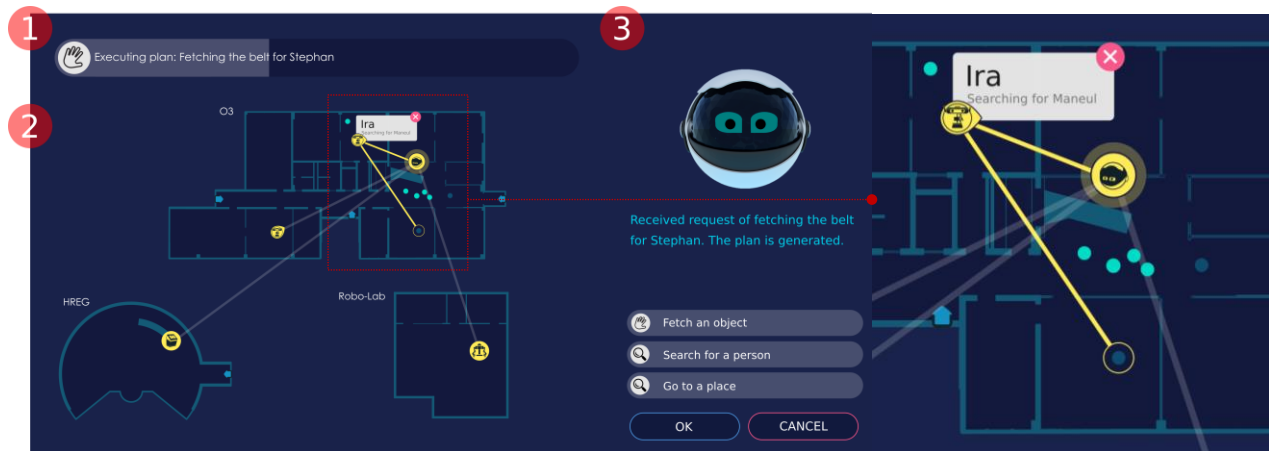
1

Executing plan: Fetching the belt for Stephan

2

O3

Ira
Searching for Maneul

HREG

Robo-Lab

3

Received request of fetching the belt for Stephan. The plan is generated.

Fetch an object

Search for a person

Go to a place

OK

CANCEL

Ira
Searching for Maneul